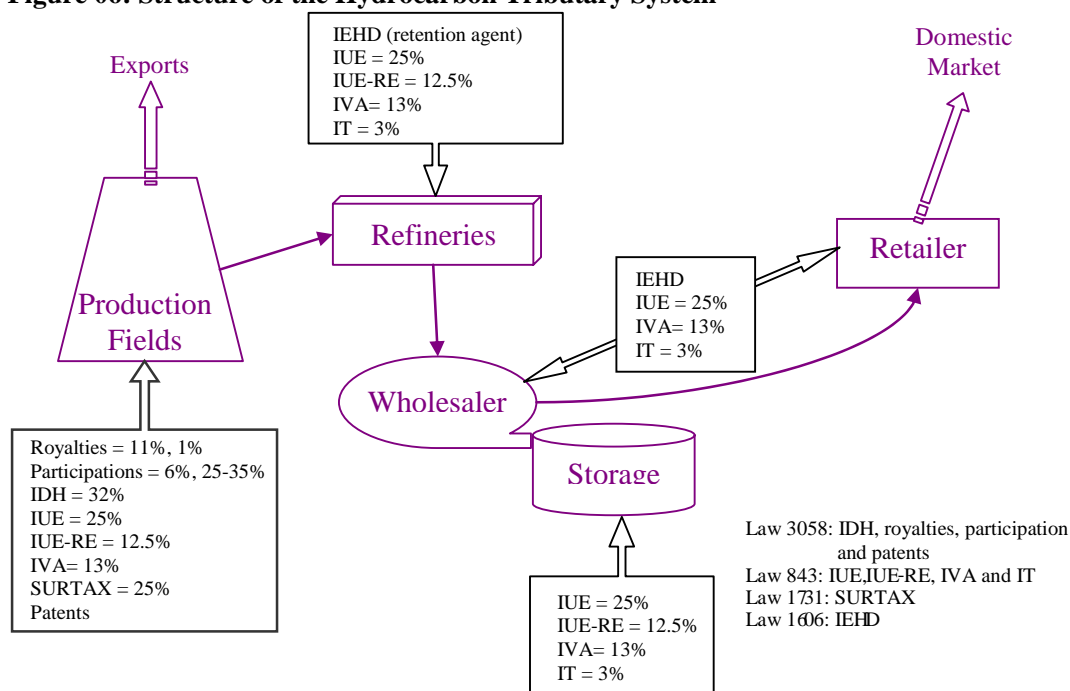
Figure 06: Structure of the Hydrocarbon Tributary System

Exports

IEHD (retention agent)
IUE = 25%
IUE-RE = 12.5%
IVA= 13%
IT = 3%

Domestic Market

Refineries

Retailer

Production Fields

IEHD
IUE = 25%
IVA= 13%
IT = 3%

Wholesaler

Storage

Royalties = 11%, 1%
Participations = 6%, 25-35%
IDH = 32%
IUE = 25%
IUE-RE = 12.5%
IVA= 13%
SURTAX = 25%
Patents

IUE = 25%
IUE-RE = 12.5%
IVA= 13%
IT = 3%

Law 3058: IDH, royalties, participation and patents
Law 843: IUE,IUE-RE, IVA and IT
Law 1731: SURTAX
Law 1606: IEHD